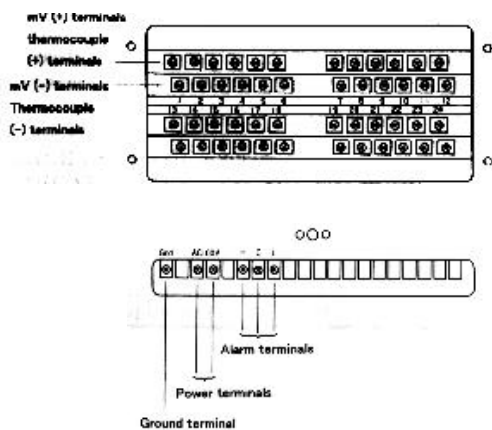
mV (+) terminals
thermocouple
(+) terminals
mV (−) terminals
Thermocouple
(−) terminals

1 2 3 4 5 6 7 8 9 10 11 12
13 14 15 16 17 18 19 20 21 22 23 24

Gnd AC 100V

Alarm terminals
Power terminals
Ground terminal